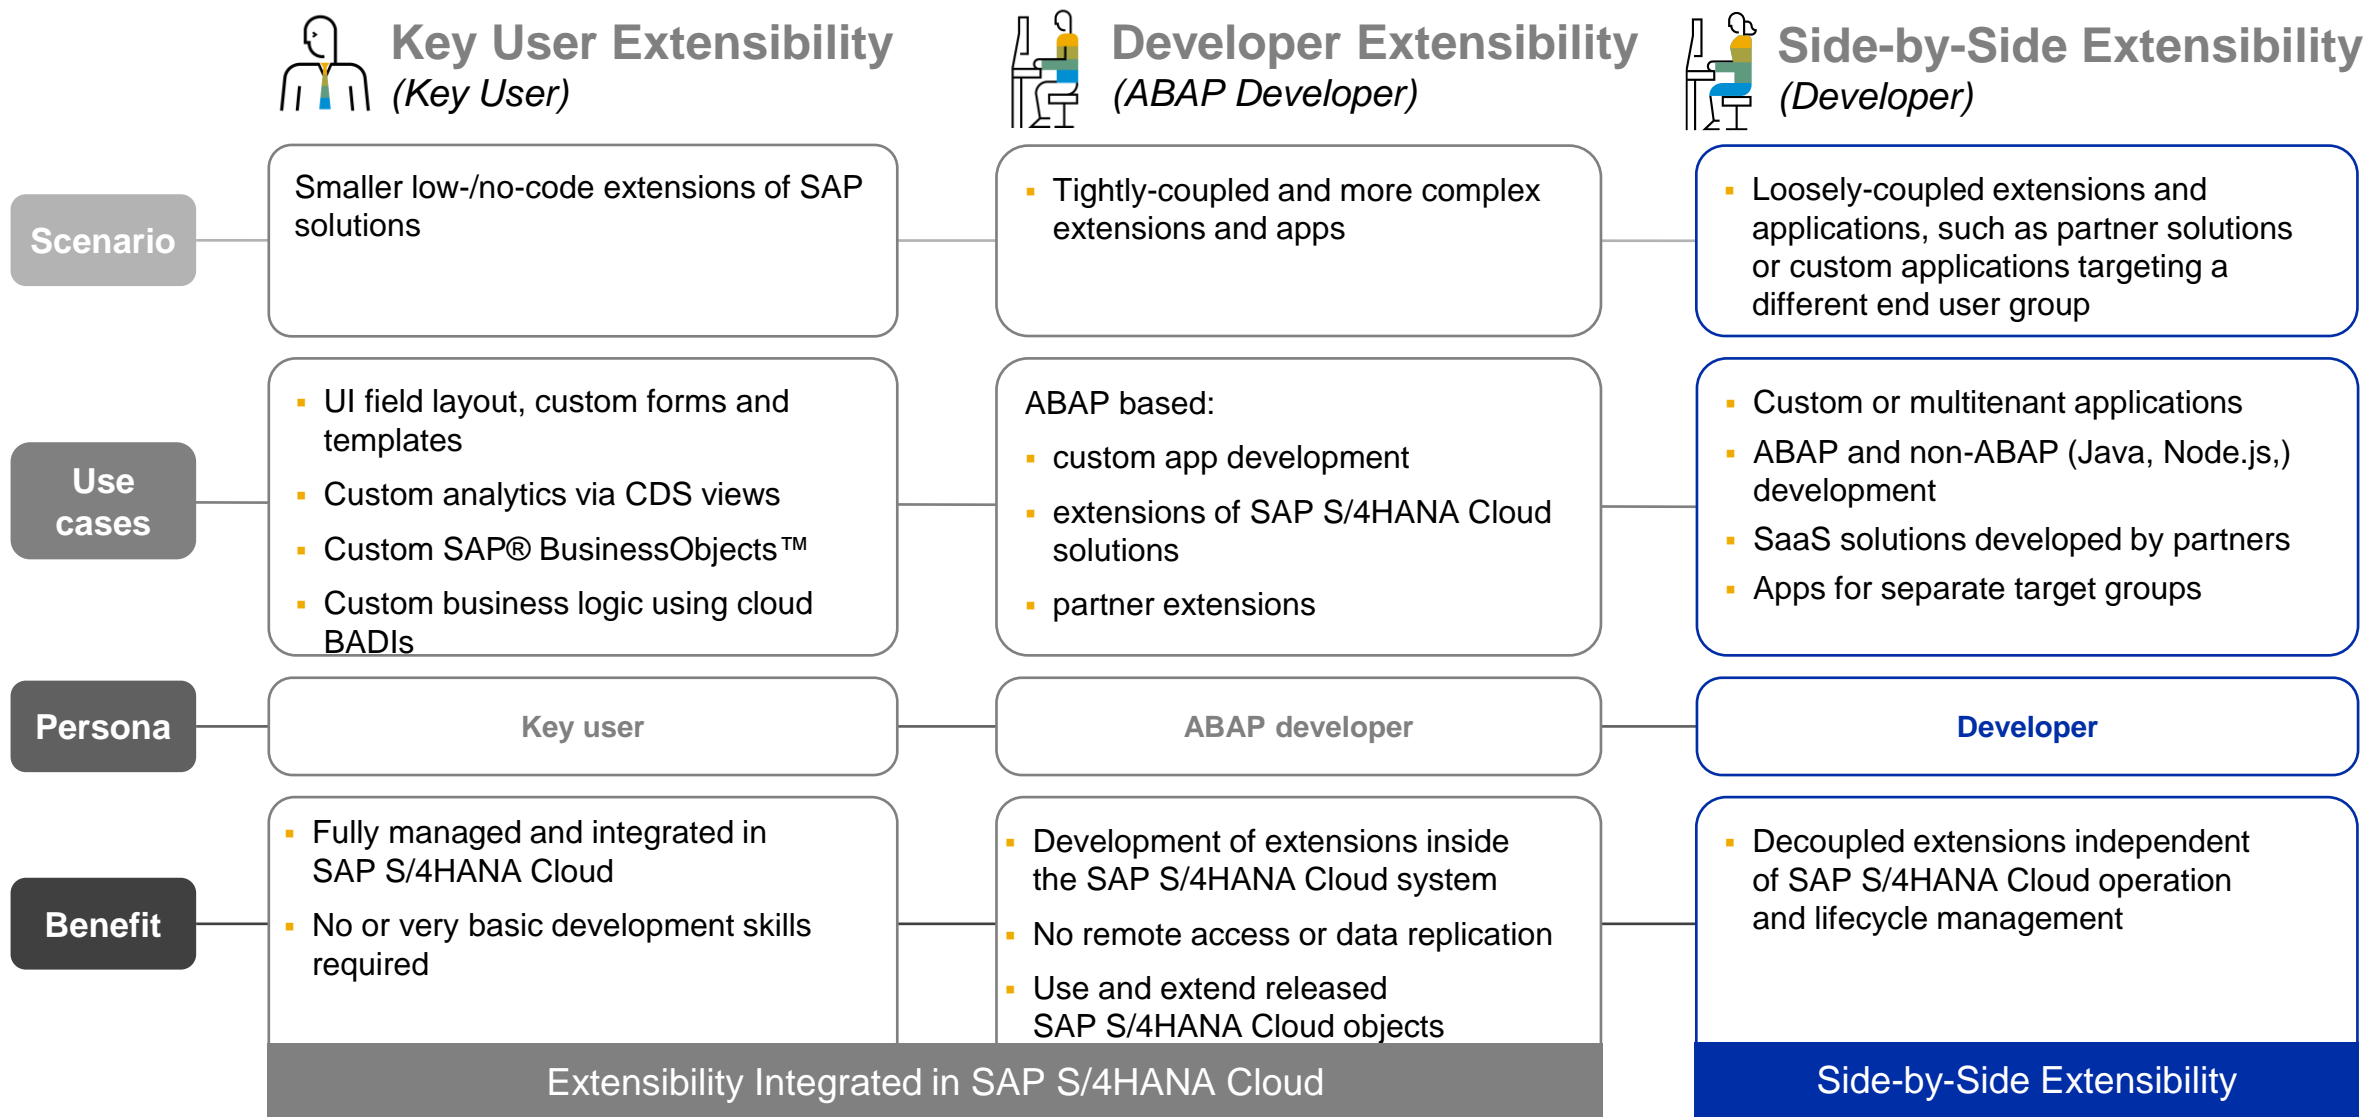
Key User Extensibility
(Key User)

Developer Extensibility
(ABAP Developer)

Side-by-Side Extensibility
(Developer)

Scenario

Smaller low-/no-code extensions of SAP solutions

▪ Tightly-coupled and more complex extensions and apps

▪ Loosely-coupled extensions and applications, such as partner solutions or custom applications targeting a different end user group

Use cases

▪ UI field layout, custom forms and templates
▪ Custom analytics via CDS views
▪ Custom SAP® BusinessObjects™
▪ Custom business logic using cloud BADIs

ABAP based:
▪ custom app development
▪ extensions of SAP S/4HANA Cloud solutions
▪ partner extensions

▪ Custom or multitenant applications
▪ ABAP and non-ABAP (Java, Node.js,) development
▪ SaaS solutions developed by partners
▪ Apps for separate target groups

Persona

Key user

ABAP developer

Developer

Benefit

▪ Fully managed and integrated in SAP S/4HANA Cloud
▪ No or very basic development skills required

▪ Development of extensions inside the SAP S/4HANA Cloud system
▪ No remote access or data replication
▪ Use and extend released SAP S/4HANA Cloud objects

▪ Decoupled extensions independent of SAP S/4HANA Cloud operation and lifecycle management

Extensibility Integrated in SAP S/4HANA Cloud

Side-by-Side Extensibility